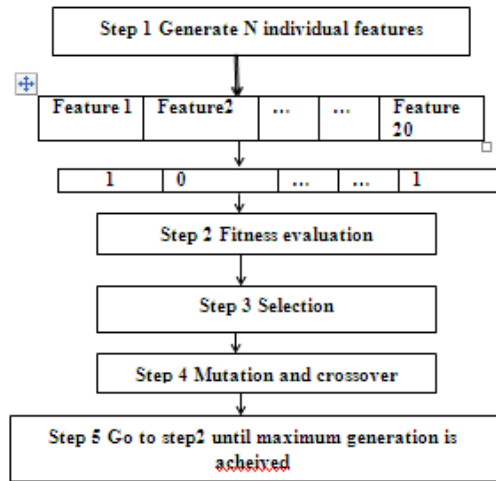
Step 1 Generate N individual features

| Feature 1 | Feature2 | … | … | Feature 20 |
|---|---|---|---|---|

| 1 | 0 | … | … | 1 |
|---|---|---|---|---|

Step 2 Fitness evaluation

Step 3 Selection

Step 4 Mutation and crossover

Step 5 Go to step2 until maximum generation is acheived